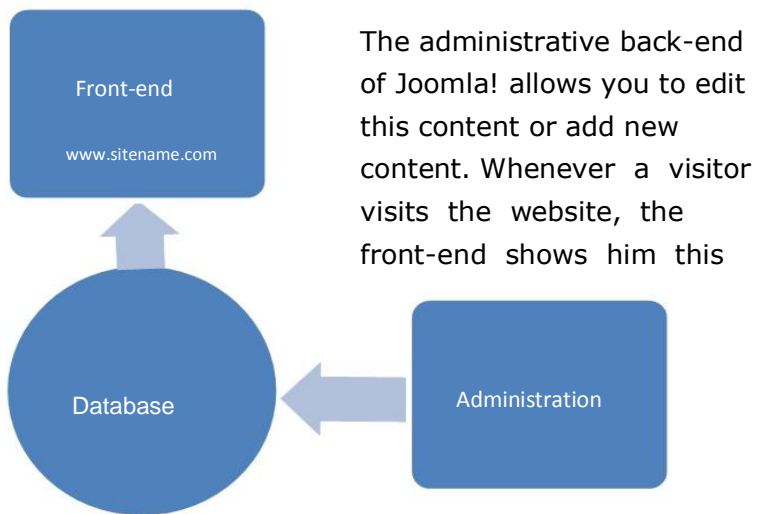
Front-end

www.sitename.com

The administrative back-end of Joomla! allows you to edit this content or add new content. Whenever a visitor visits the website, the front-end shows him this

Database

Administration